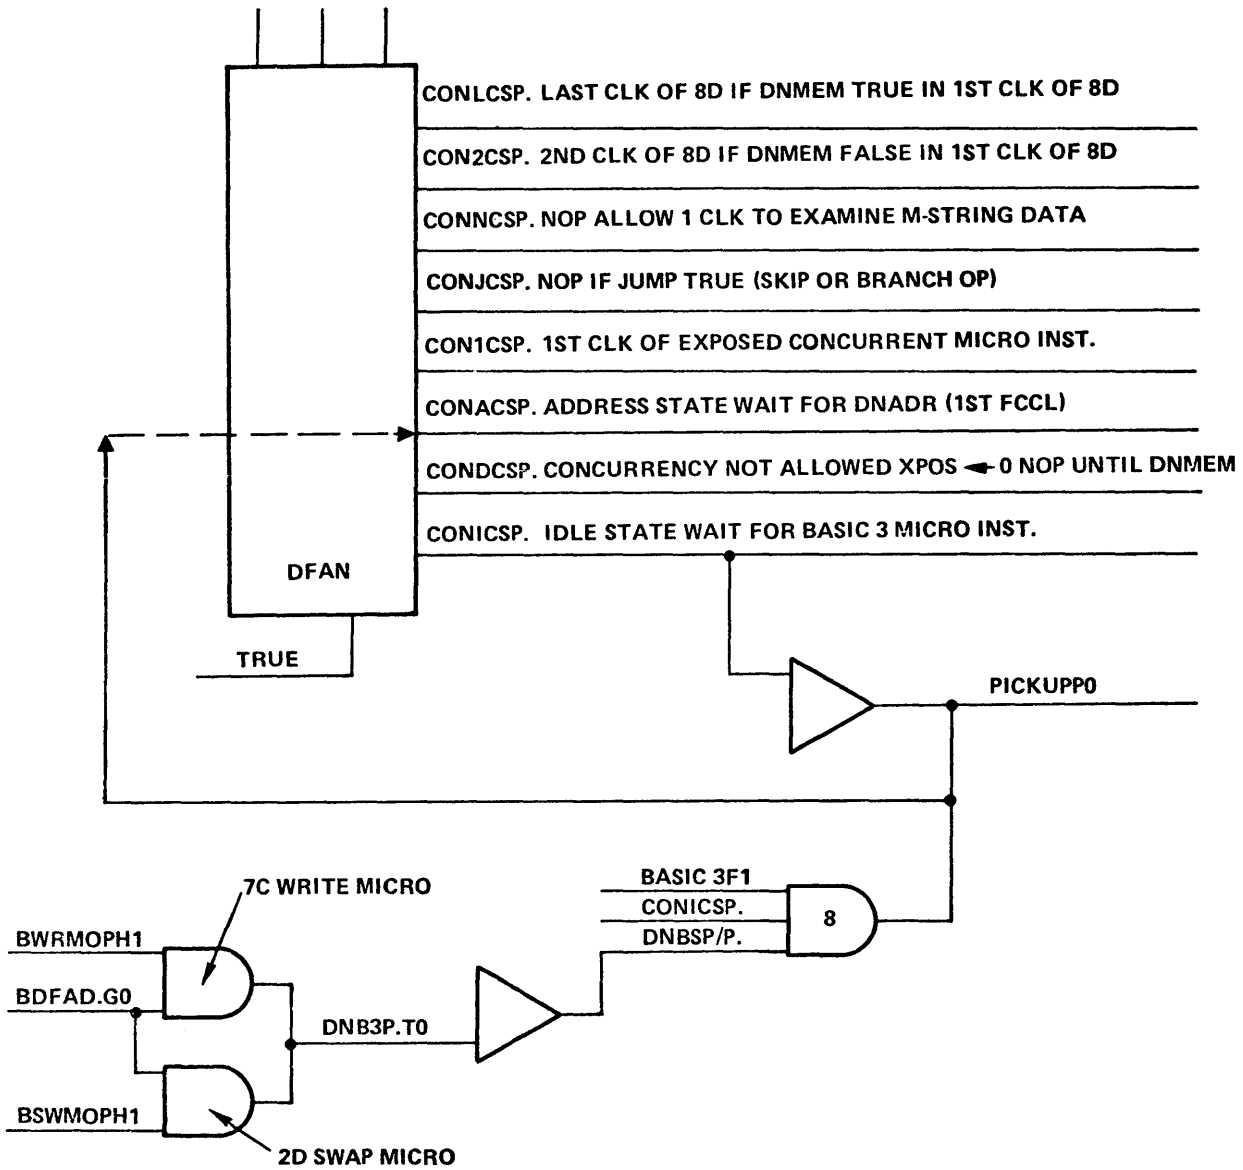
CONLCSP. LAST CLK OF 8D IF DNMEM TRUE IN 1ST CLK OF 8D

CON2CSP. 2ND CLK OF 8D IF DNMEM FALSE IN 1ST CLK OF 8D

CONNCSP. NOP ALLOW 1 CLK TO EXAMINE M-STRING DATA

CONJCSP. NOP IF JUMP TRUE (SKIP OR BRANCH OP)

CON1CSP. 1ST CLK OF EXPOSED CONCURRENT MICRO INST.

CONACSP. ADDRESS STATE WAIT FOR DNADR (1ST FCCL)

CONDCSP. CONCURRENCY NOT ALLOWED XPOS ← 0 NOP UNTIL DNMEM

CONICSP. IDLE STATE WAIT FOR BASIC 3 MICRO INST.

DFAN

TRUE

PICKUPP0

7C WRITE MICRO

BWRMOPH1

BDFAD.G0

BSWMOPH1

2D SWAP MICRO

DNB3P.T0

BASIC 3F1

CONICSP.

DNBSP/P.

8